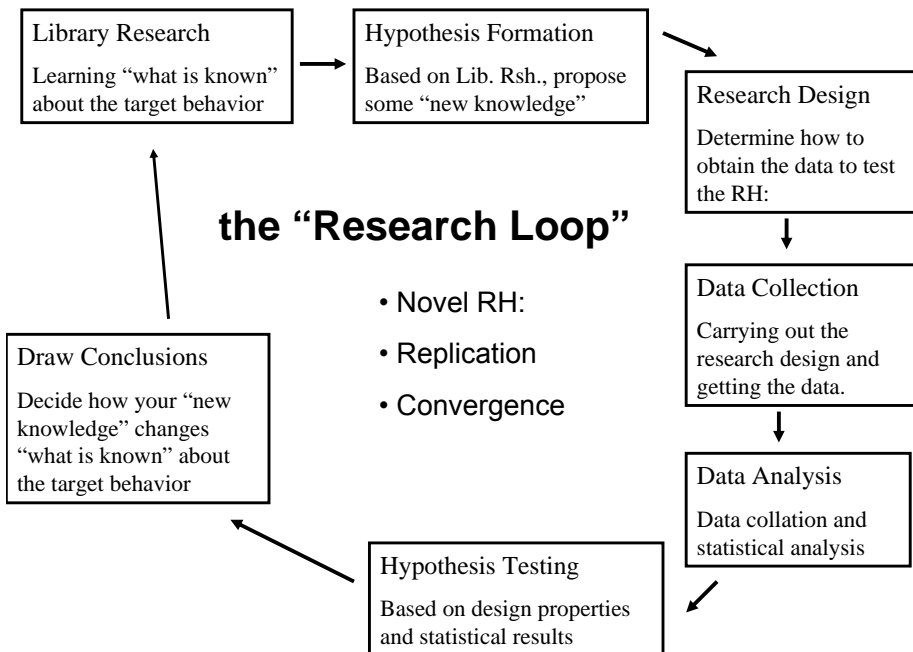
Library Research

Learning "what is known" about the target behavior

Hypothesis Formation

Based on Lib. Rsh., propose some "new knowledge"

Research Design

Determine how to obtain the data to test the RH:

the "Research Loop"

• Novel RH:

• Replication

• Convergence

Data Collection

Carrying out the research design and getting the data.

Draw Conclusions

Decide how your "new knowledge" changes "what is known" about the target behavior

Data Analysis

Data collation and statistical analysis

Hypothesis Testing

Based on design properties and statistical results